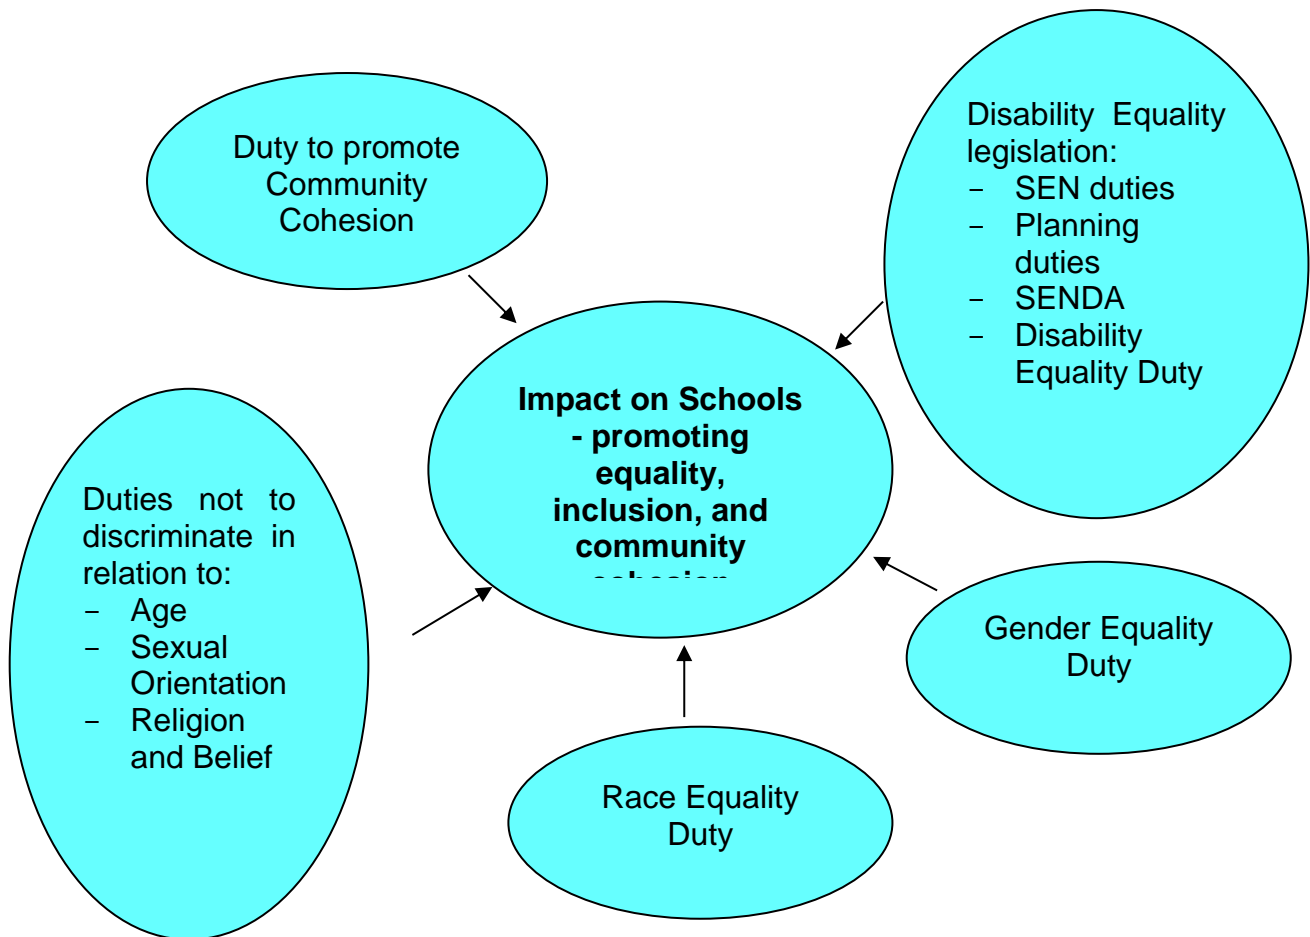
Duty to promote Community Cohesion

Disability Equality legislation:
- SEN duties
- Planning duties
- SENDA
- Disability Equality Duty

**Impact on Schools - promoting equality, inclusion, and community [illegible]**

Duties not to discriminate in relation to:
- Age
- Sexual Orientation
- Religion and Belief

Gender Equality Duty

Race Equality Duty